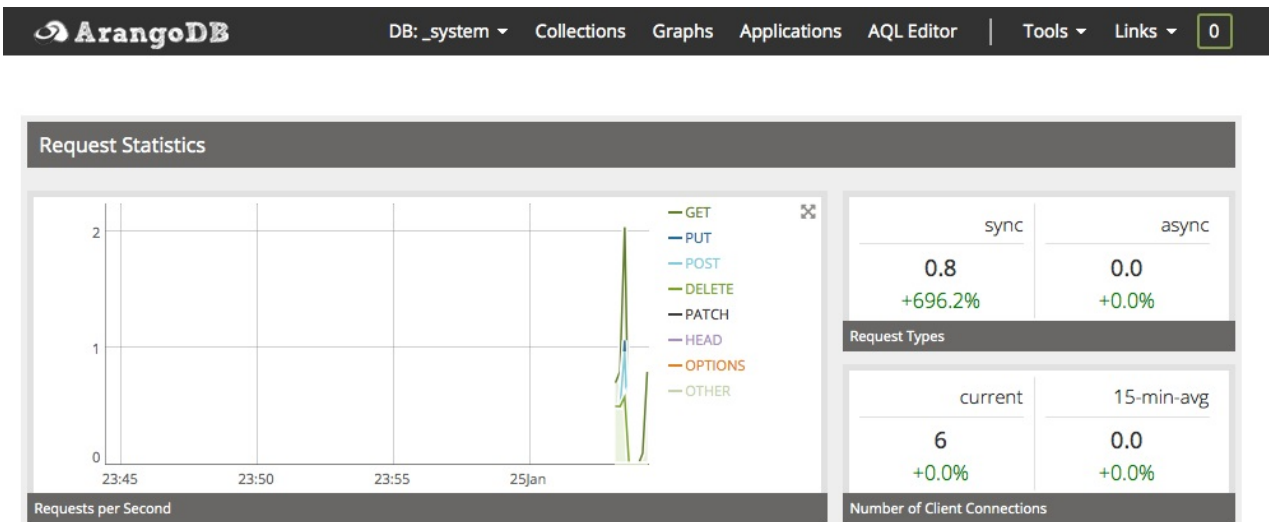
ArangoDB

DB: _system ▾ Collections Graphs Applications AQL Editor | Tools ▾ Links ▾ 0

Request Statistics

2
1
0
23:45 23:50 23:55 25Jan

— GET
— PUT
— POST
— DELETE
— PATCH
— HEAD
— OPTIONS
— OTHER

Requests per Second

| sync | async |
|---|---|
| 0.8 | 0.0 |
| +696.2% | +0.0% |

Request Types

| current | 15-min-avg |
|---|---|
| 6 | 0.0 |
| +0.0% | +0.0% |

Number of Client Connections